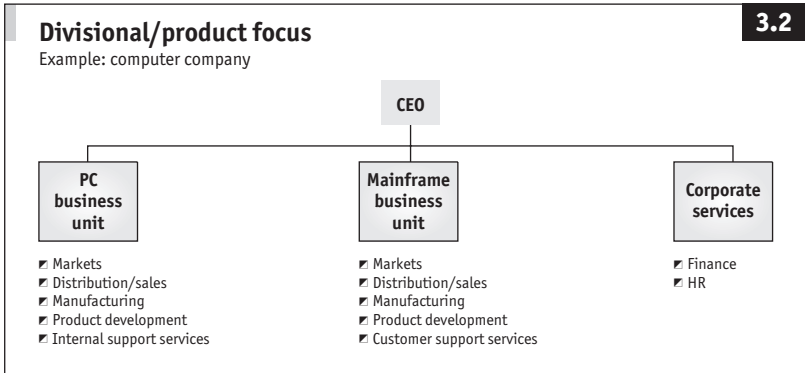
Divisional/product focus

3.2

Example: computer company

CEO

PC business unit

Mainframe business unit

Corporate services

◪ Markets
◪ Distribution/sales
◪ Manufacturing
◪ Product development
◪ Internal support services

◪ Markets
◪ Distribution/sales
◪ Manufacturing
◪ Product development
◪ Customer support services

◪ Finance
◪ HR